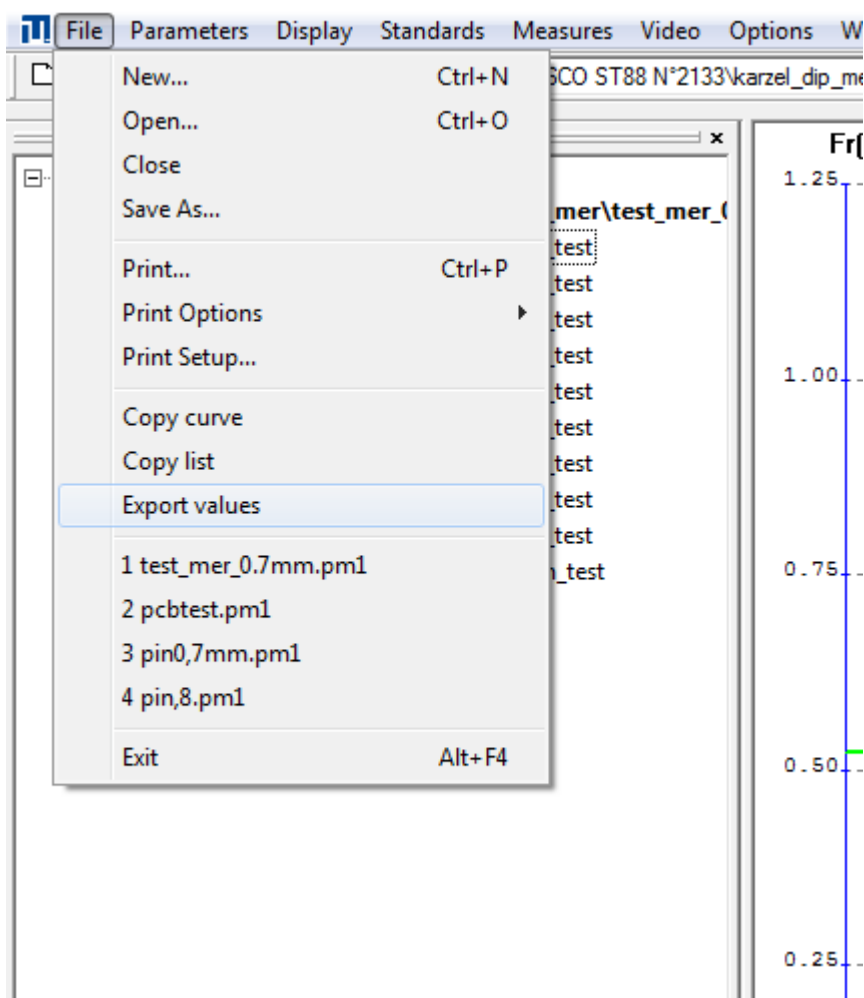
File Parameters Display Standards Measures Video Options W

New... Ctrl+N
Open... Ctrl+O
Close
Save As...
Print... Ctrl+P
Print Options
Print Setup...
Copy curve
Copy list
Export values
1 test_mer_0.7mm.pm1
2 pcbtest.pm1
3 pin0,7mm.pm1
4 pin,8.pm1
Exit Alt+F4

SCO ST88 N°2133\karzel_dip_me

mer\test_mer_(
_test
_test
_test
_test
_test
_test
_test
_test
_test
_test

Fr(
1.25
1.00
0.75
0.50
0.25